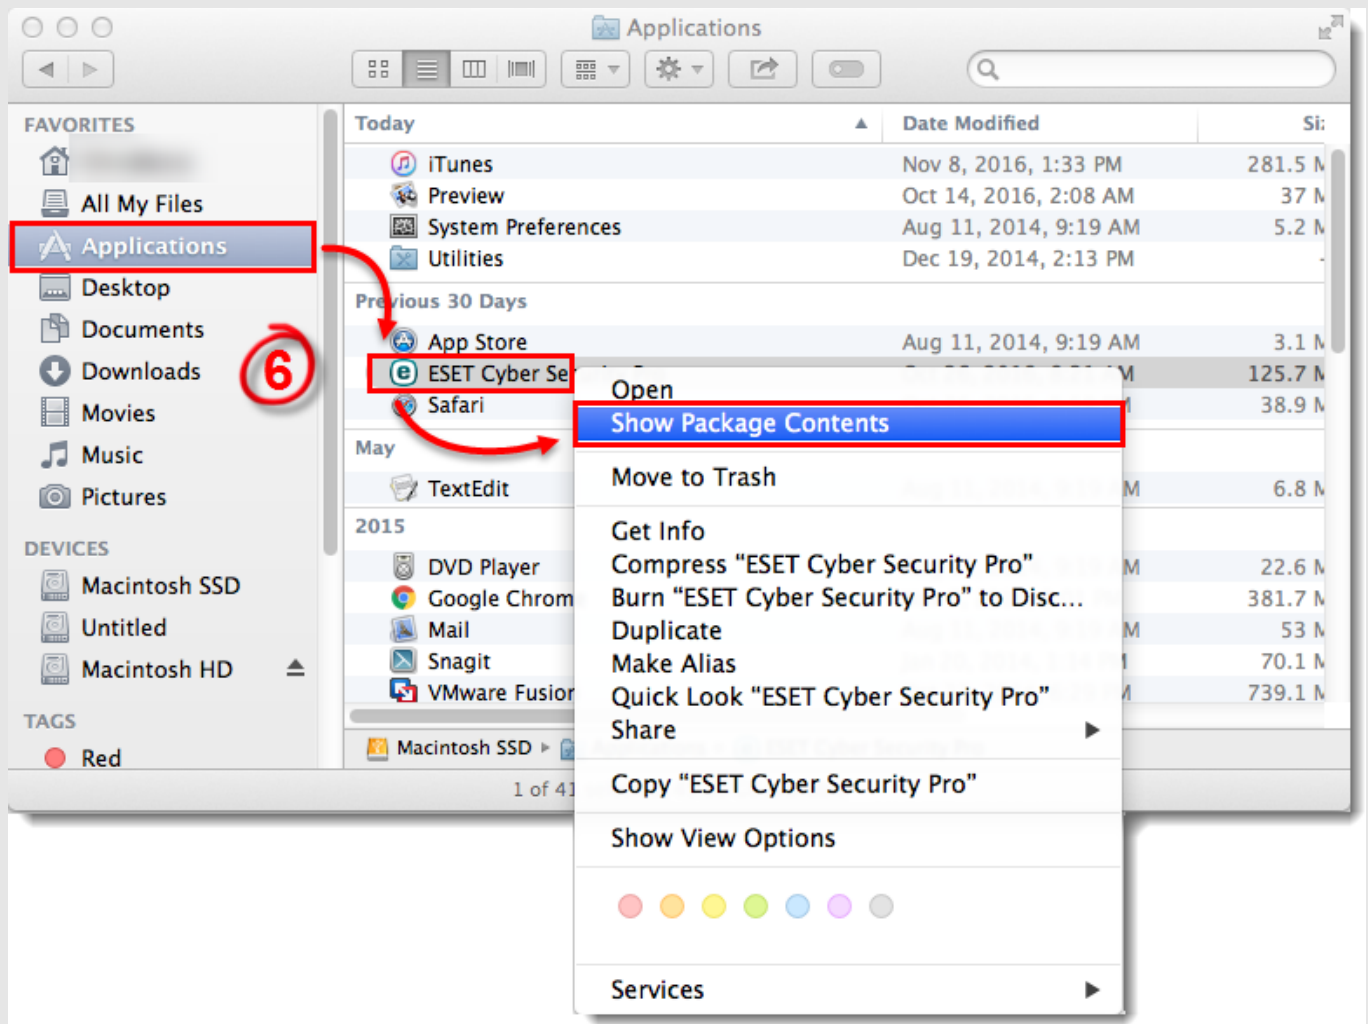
Applications

FAVORITES
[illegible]
All My Files
Applications
Desktop
Documents
Downloads
Movies
Music
Pictures

DEVICES
Macintosh SSD
Untitled
Macintosh HD

TAGS
Red

6

| Today | Date Modified | Si |
|---|---|---|
| iTunes | Nov 8, 2016, 1:33 PM | 281.5 M |
| Preview | Oct 14, 2016, 2:08 AM | 37 M |
| System Preferences | Aug 11, 2014, 9:19 AM | 5.2 M |
| Utilities | Dec 19, 2014, 2:13 PM | -- |
| Previous 30 Days | | |
| App Store | Aug 11, 2014, 9:19 AM | 3.1 M |
| ESET Cyber Se | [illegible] | 125.7 M |
| Safari | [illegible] | 38.9 M |
| May | | |
| TextEdit | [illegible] | 6.8 M |
| 2015 | | |
| DVD Player | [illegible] | 22.6 M |
| Google Chrom | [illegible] | 381.7 M |
| Mail | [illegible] | 53 M |
| Snagit | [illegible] | 70.1 M |
| VMware Fusion | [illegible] | 739.1 M |

Macintosh SSD ▸ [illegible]
1 of 41

Open
Show Package Contents
Move to Trash
Get Info
Compress "ESET Cyber Security Pro"
Burn "ESET Cyber Security Pro" to Disc...
Duplicate
Make Alias
Quick Look "ESET Cyber Security Pro"
Share
Copy "ESET Cyber Security Pro"
Show View Options
Services